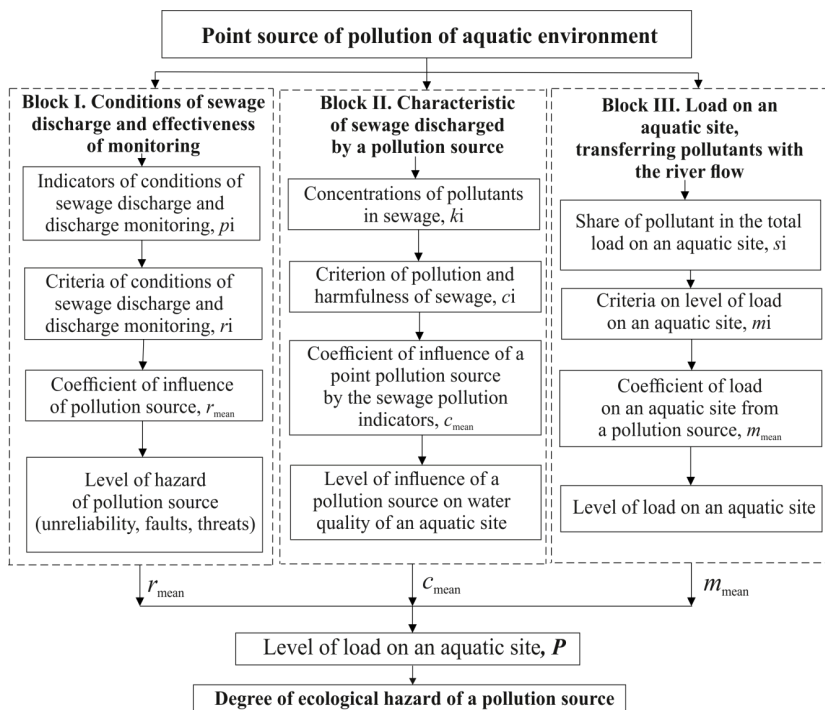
Point source of pollution of aquatic environment

Block I. Conditions of sewage discharge and effectiveness of monitoring

Indicators of conditions of sewage discharge and discharge monitoring, $p$i

Criteria of conditions of sewage discharge and discharge monitoring, $r$i

Coefficient of influence of pollution source, $r_{\text{mean}}$

Level of hazard of pollution source (unreliability, faults, threats)

Block II. Characteristic of sewage discharged by a pollution source

Concentrations of pollutants in sewage, $k$i

Criterion of pollution and harmfulness of sewage, $c$i

Coefficient of influence of a point pollution source by the sewage pollution indicators, $c_{\text{mean}}$

Level of influence of a pollution source on water quality of an aquatic site

Block III. Load on an aquatic site, transferring pollutants with the river flow

Share of pollutant in the total load on an aquatic site, $s$i

Criteria on level of load on an aquatic site, $m$i

Coefficient of load on an aquatic site from a pollution source, $m_{\text{mean}}$

Level of load on an aquatic site

$r_{\text{mean}}$

$c_{\text{mean}}$

$m_{\text{mean}}$

Level of load on an aquatic site, $\boldsymbol{P}$

Degree of ecological hazard of a pollution source